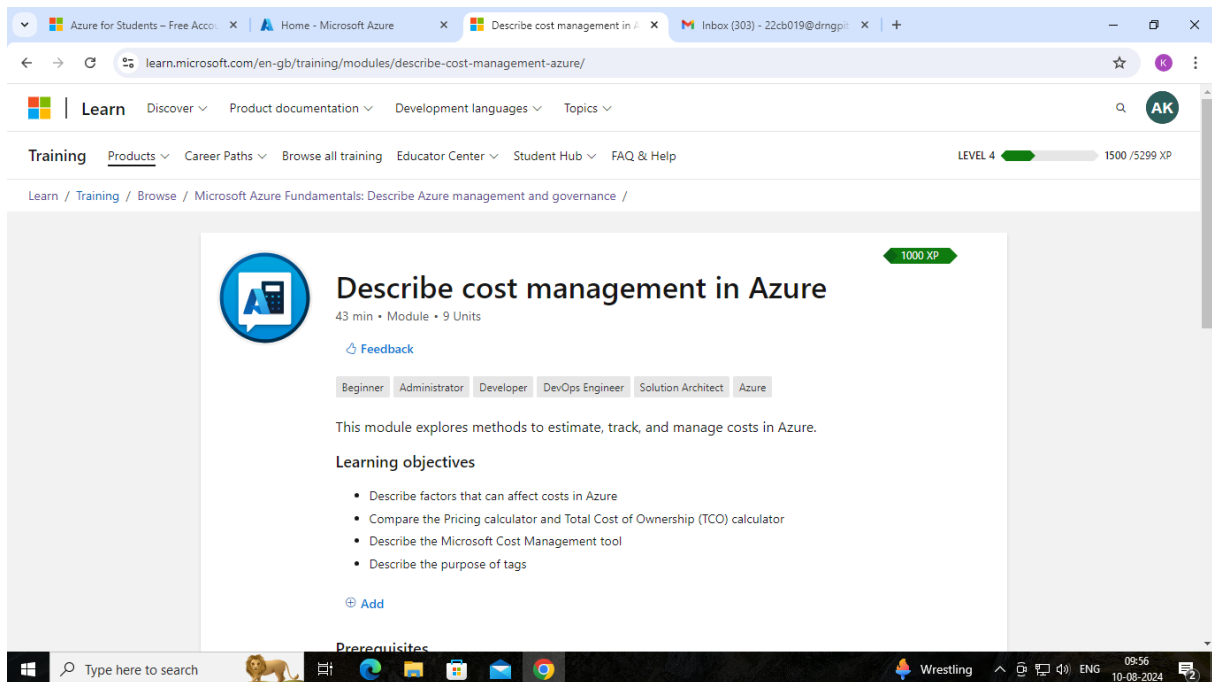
Azure for Students – Free Acco ×
Home - Microsoft Azure ×
Describe cost management in A ×
Inbox (303) - 22cb019@drngpit ×
+

learn.microsoft.com/en-gb/training/modules/describe-cost-management-azure/

K

Learn Discover Product documentation Development languages Topics

AK

Training Products Career Paths Browse all training Educator Center Student Hub FAQ & Help

LEVEL 4 1500 /5299 XP

Learn / Training / Browse / Microsoft Azure Fundamentals: Describe Azure management and governance /

1000 XP

Describe cost management in Azure

43 min • Module • 9 Units

Feedback

Beginner Administrator Developer DevOps Engineer Solution Architect Azure

This module explores methods to estimate, track, and manage costs in Azure.

Learning objectives

- Describe factors that can affect costs in Azure
- Compare the Pricing calculator and Total Cost of Ownership (TCO) calculator
- Describe the Microsoft Cost Management tool
- Describe the purpose of tags

Add

Prerequisites

Type here to search

Wrestling ENG 09:56 10-08-2024 2